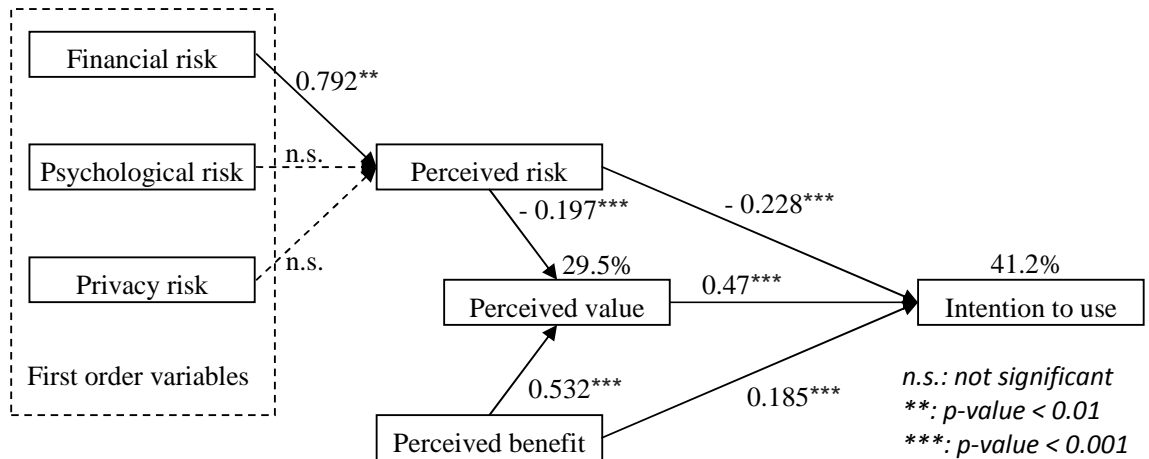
Financial risk

0.792**

Psychological risk

n.s.

Perceived risk

Privacy risk

n.s.

- 0.197***

- 0.228***

29.5%

Perceived value

0.47***

41.2%

Intention to use

First order variables

0.532***

0.185***

Perceived benefit

n.s.: not significant
**: p-value < 0.01
***: p-value < 0.001